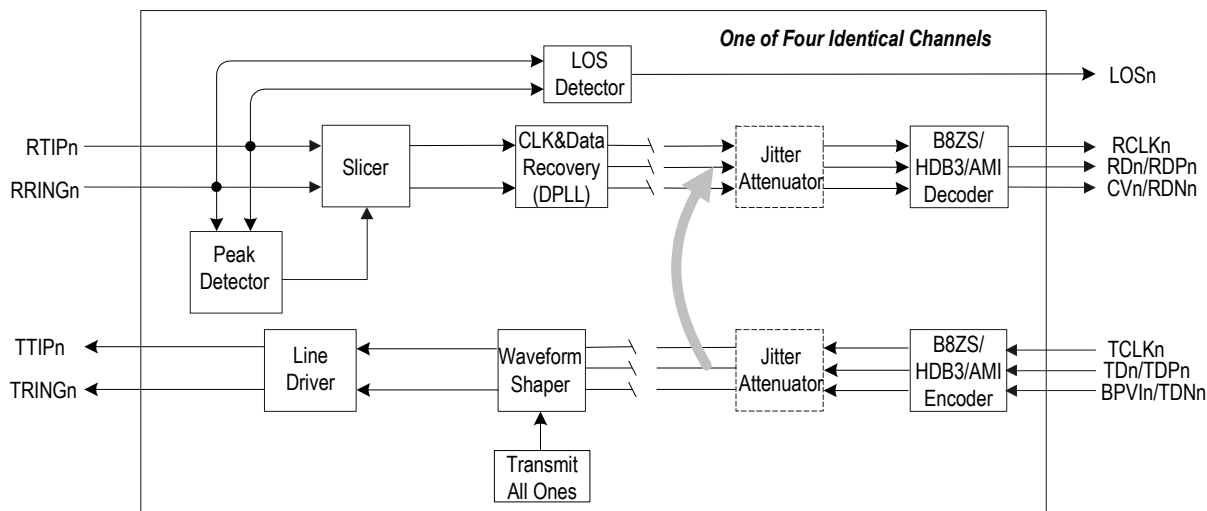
One of Four Identical Channels

LOS Detector

LOSn

RTIPn

RRINGn

Slicer

CLK&Data Recovery (DPLL)

Jitter Attenuator

B8ZS/ HDB3/AMI Decoder

RCLKn
RDn/RDPn
CVn/RDNn

Peak Detector

TTIPn

TRINGn

Line Driver

Waveform Shaper

Jitter Attenuator

B8ZS/ HDB3/AMI Encoder

TCLKn
TDn/TDPn
BPVIn/TDNn

Transmit All Ones